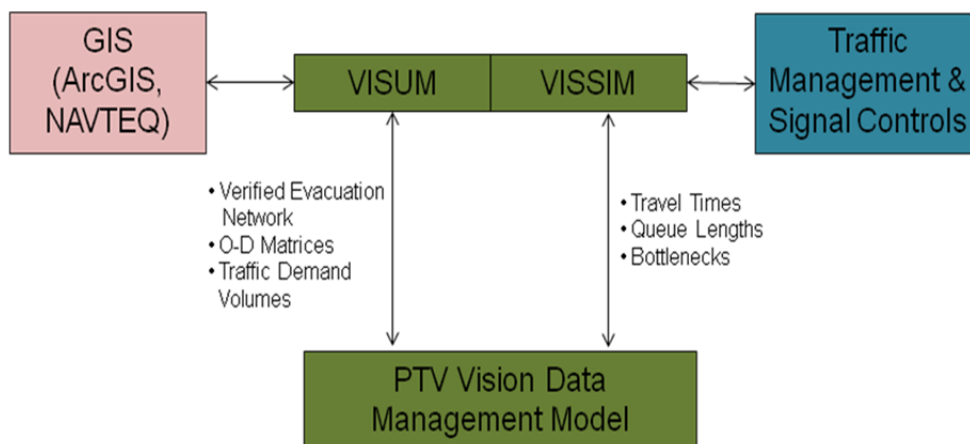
GIS (ArcGIS, NAVTEQ)

VISUM

VISSIM

Traffic Management & Signal Controls

• Verified Evacuation Network
• O-D Matrices
• Traffic Demand Volumes

• Travel Times
• Queue Lengths
• Bottlenecks

PTV Vision Data Management Model